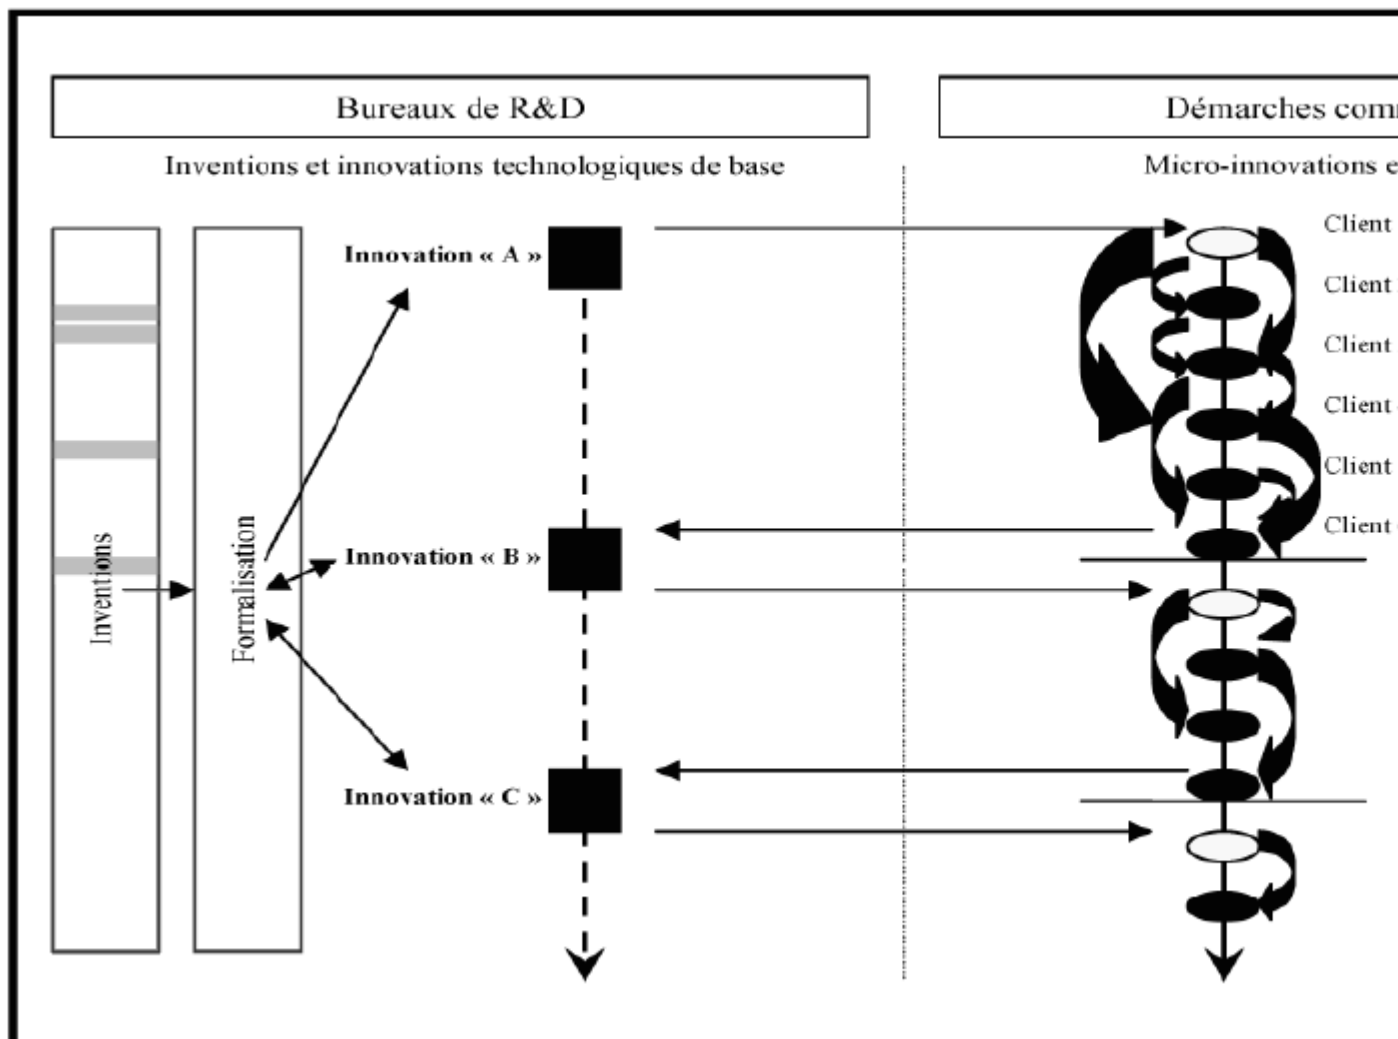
Bureaux de R&D

Démarches com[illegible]

Inventions et innovations technologiques de base

Micro-innovations e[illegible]

Inventions

Formalisation

Innovation « A »

Innovation « B »

Innovation « C »

Client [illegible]

Client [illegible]

Client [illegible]

Client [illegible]

Client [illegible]

Client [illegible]